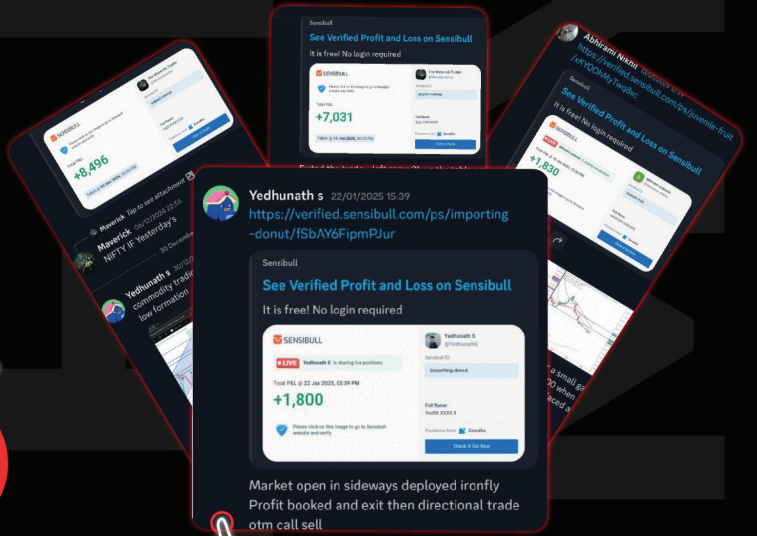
Sensibull
See Verified Profit and Loss on Sensibull
It is free! No login required
SENSIBULL
Total P&L
+7,031
The Maverick Trader
Full Name
Check it Out Now
Exited the trade ... left with ... table

SENSIBULL
Total P&L
+8,496
Maverick Tap to see attachment
Maverick 30/12/2024 22:55
NIFTY IF Yesterday's
30 December
Yedhunath s 30/12
commodity tradi
low formation

Abhirami Nikhil
https://verified.sensibull.com/ps/juvenile-fruit
/xKYOOhMyTwqBc
Sensibull
See Verified Profit and Loss on Sensibull
It is free! No login required
+1,830

Yedhunath s 22/01/2025 15:39
https://verified.sensibull.com/ps/importing-donut/fSbAY6FipmPJur
Sensibull
See Verified Profit and Loss on Sensibull
It is free! No login required
SENSIBULL
LIVE Yedhunath S is sharing live positions
Total P&L @ 22 Jan 2025, 03:39 PM
+1,800
Please click on this image to go to Sensibull website and verify
Yedhunath S
@YedhunathS
Sensibull ID:
importing-donut
Full Name:
YedXX XXXX X
Positions from Zerodha
Check it Out Now
Market open in sideways deployed ironfly Profit booked and exit then directional trade otm call sell